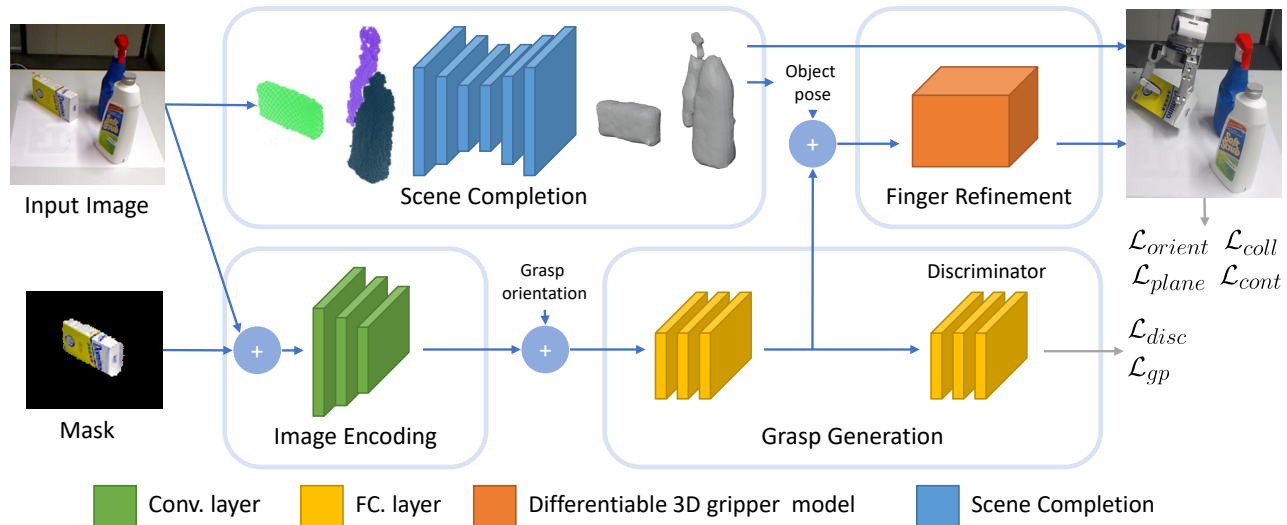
Input Image

Scene Completion

Object pose

+

Finger Refinement

$\mathcal{L}_{orient}$ $\mathcal{L}_{coll}$
$\mathcal{L}_{plane}$ $\mathcal{L}_{cont}$

Mask

+

Image Encoding

Grasp orientation

+

Grasp Generation

Discriminator

$\mathcal{L}_{disc}$
$\mathcal{L}_{gp}$

Conv. layer
FC. layer
Differentiable 3D gripper model
Scene Completion